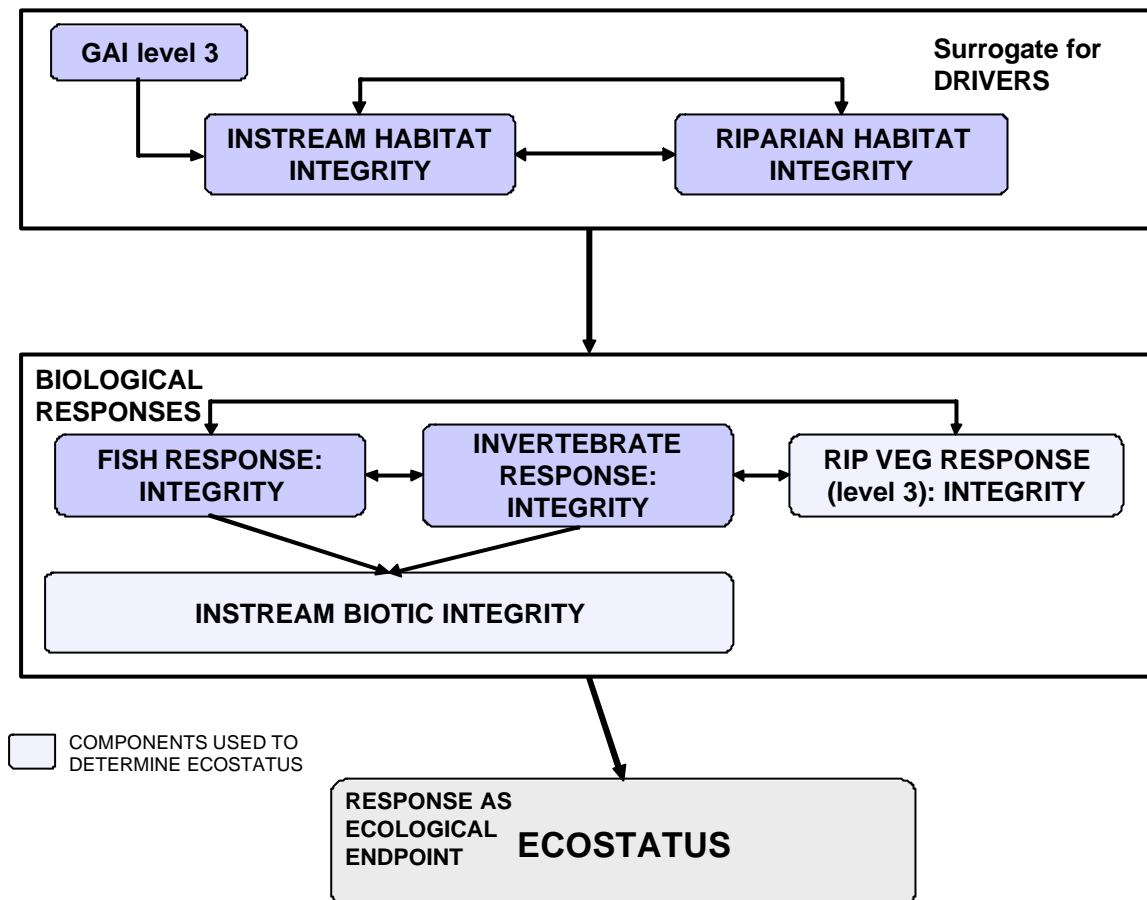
GAI level 3

Surrogate for DRIVERS

INSTREAM HABITAT INTEGRITY

RIPARIAN HABITAT INTEGRITY

BIOLOGICAL RESPONSES

FISH RESPONSE: INTEGRITY

INVERTEBRATE RESPONSE: INTEGRITY

RIP VEG RESPONSE (level 3): INTEGRITY

INSTREAM BIOTIC INTEGRITY

COMPONENTS USED TO DETERMINE ECOSTATUS

RESPONSE AS ECOLOGICAL ENDPOINT

ECOSTATUS